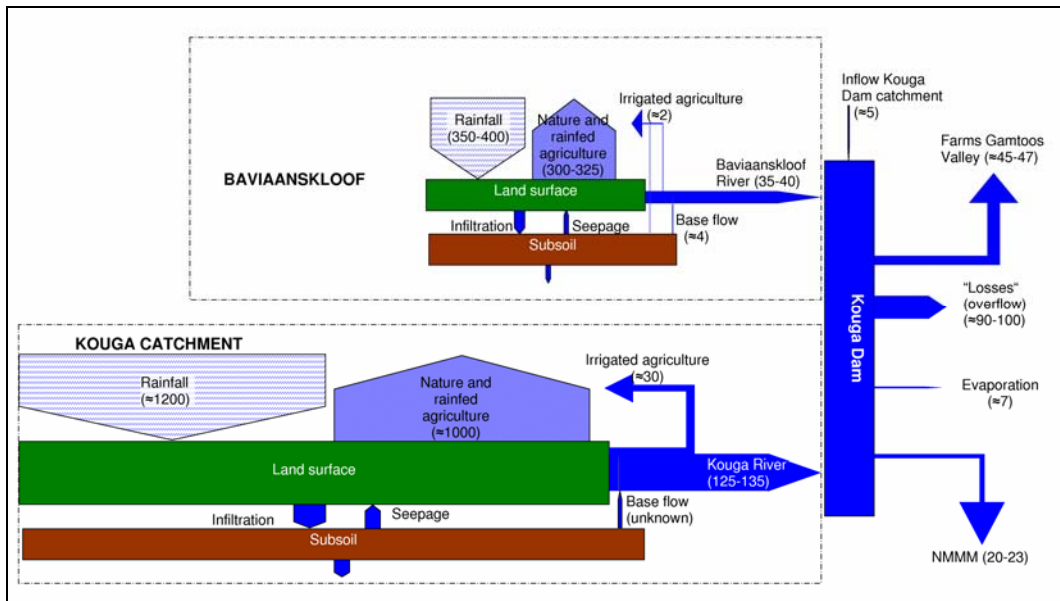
BAVIAANSKLOOF

Rainfall (350-400)

Nature and rainfed agriculture (300-325)

Irrigated agriculture (≈2)

Baviaanskloof River (35-40)

Land surface

Infiltration

Seepage

Base flow (≈4)

Subsoil

Inflow Kouga Dam catchment (≈5)

Farms Gamtoos Valley (≈45-47)

Kouga Dam

"Losses" (overflow) (≈90-100)

Evaporation (≈7)

NMMM (20-23)

KOUGA CATCHMENT

Rainfall (≈1200)

Nature and rainfed agriculture (≈1000)

Irrigated agriculture (≈30)

Land surface

Kouga River (125-135)

Infiltration

Seepage

Base flow (unknown)

Subsoil